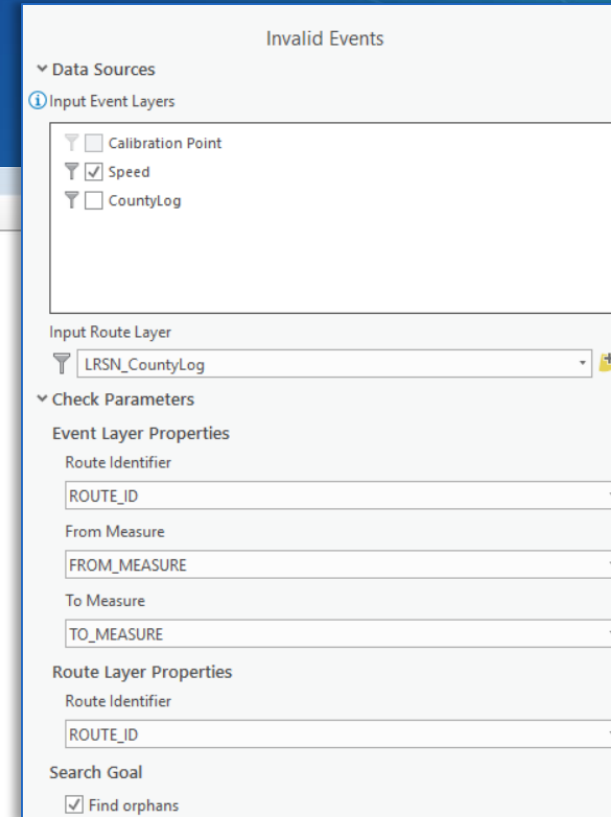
Invalid Events

Data Sources

Input Event Layers

Calibration Point

Speed

CountyLog

Input Route Layer

LRSN_CountyLog

Check Parameters

Event Layer Properties

Route Identifier

ROUTE_ID

From Measure

FROM_MEASURE

To Measure

TO_MEASURE

Route Layer Properties

Route Identifier

ROUTE_ID

Search Goal

Find orphans